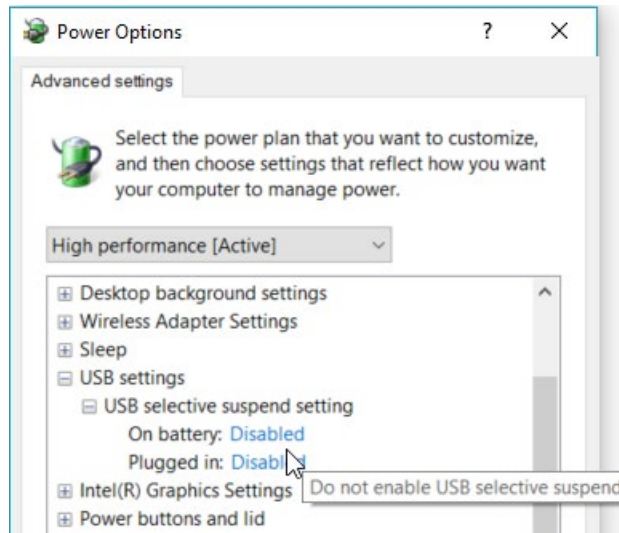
Power Options

?

×

Advanced settings

Select the power plan that you want to customize, and then choose settings that reflect how you want your computer to manage power.

High performance [Active]

⊞ Desktop background settings
⊞ Wireless Adapter Settings
⊞ Sleep
⊟ USB settings
⊟ USB selective suspend setting
On battery: Disabled
Plugged in: Disabled
⊞ Intel(R) Graphics Settings
⊞ Power buttons and lid

Do not enable USB selective suspend